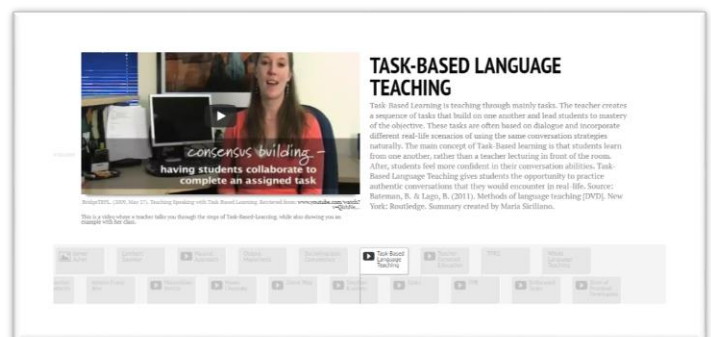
consensus building –
having students collaborate to complete an assigned task

BridgeTEFL. (2009, May 27). Teaching Speaking with Task Based Learning. Retrieved from: www.youtube.com/watch?v=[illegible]

This is a video where a teacher talks you through the steps of Task-Based-Learning, while also showing you an example with her class.

TASK-BASED LANGUAGE TEACHING

Task-Based Learning is teaching through mainly tasks. The teacher creates a sequence of tasks that build on one another and lead students to mastery of the objective. These tasks are often based on dialogue and incorporate different real-life scenarios of using the same conversation strategies naturally. The main concept of Task-Based learning is that students learn from one another, rather than a teacher lecturing in front of the room. After, students feel more confident in their conversation abilities. Task-Based Language Teaching gives students the opportunity to practice authentic conversations that they would encounter in real-life. Source: Bateman, B. & Lago, B. (2011). Methods of language teaching [DVD]. New York: Routledge. Summary created by Maria Siciliano.

Task-Based Language Teaching

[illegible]